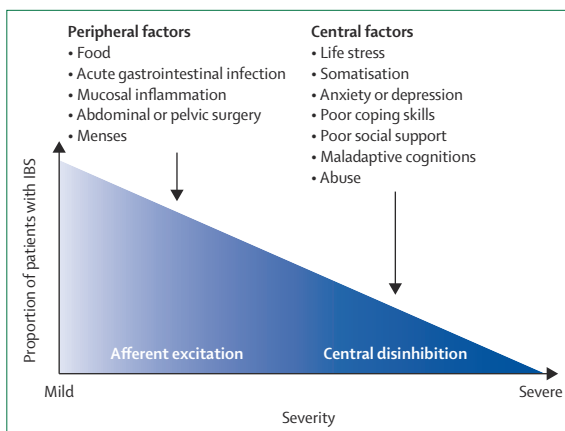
Peripheral factors
• Food
• Acute gastrointestinal infection
• Mucosal inflammation
• Abdominal or pelvic surgery
• Menses

Central factors
• Life stress
• Somatisation
• Anxiety or depression
• Poor coping skills
• Poor social support
• Maladaptive cognitions
• Abuse

Proportion of patients with IBS

Afferent excitation

Central disinhibition

Mild

Severe

Severity